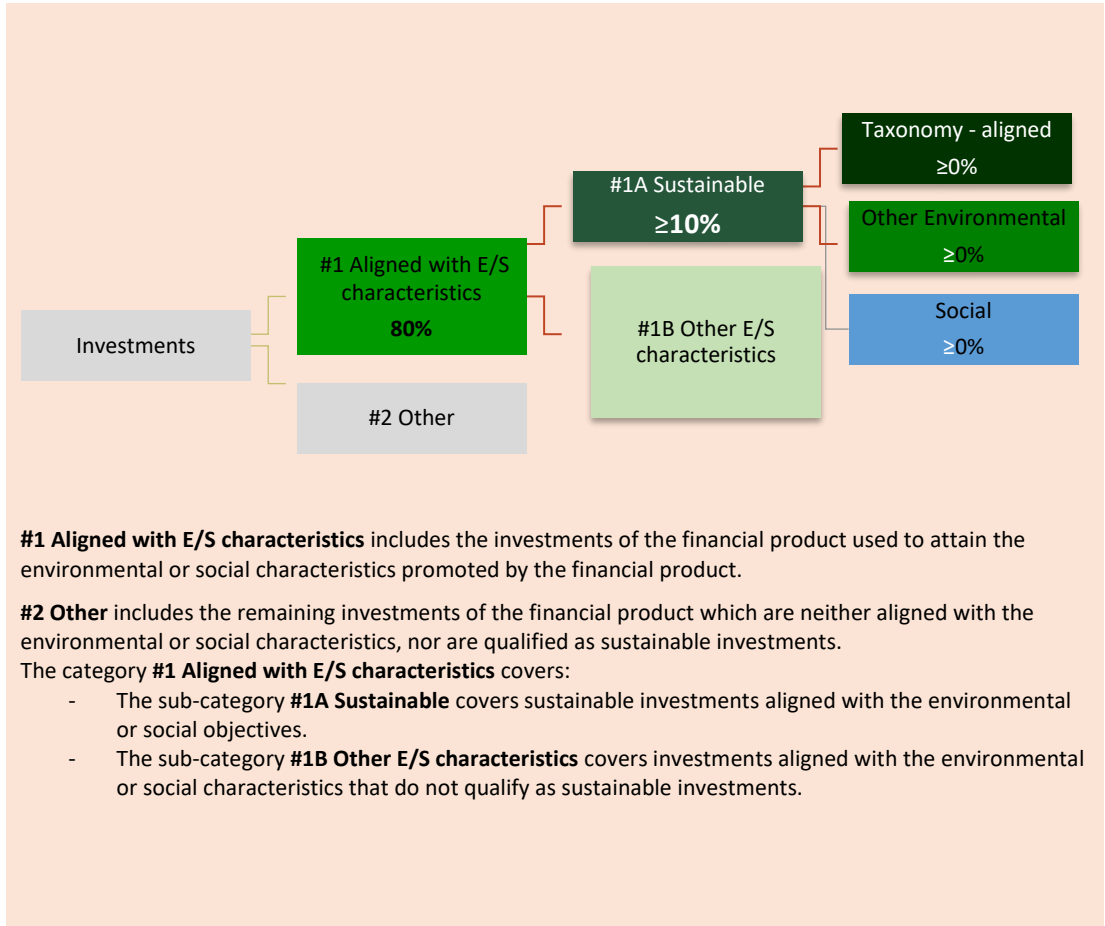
Investments

#1 Aligned with E/S characteristics
80%

#2 Other

#1A Sustainable
≥10%

#1B Other E/S characteristics

Taxonomy - aligned
≥0%

Other Environmental
≥0%

Social
≥0%

**#1 Aligned with E/S characteristics** includes the investments of the financial product used to attain the environmental or social characteristics promoted by the financial product.

**#2 Other** includes the remaining investments of the financial product which are neither aligned with the environmental or social characteristics, nor are qualified as sustainable investments.
The category **#1 Aligned with E/S characteristics** covers:
- The sub-category **#1A Sustainable** covers sustainable investments aligned with the environmental or social objectives.
- The sub-category **#1B Other E/S characteristics** covers investments aligned with the environmental or social characteristics that do not qualify as sustainable investments.